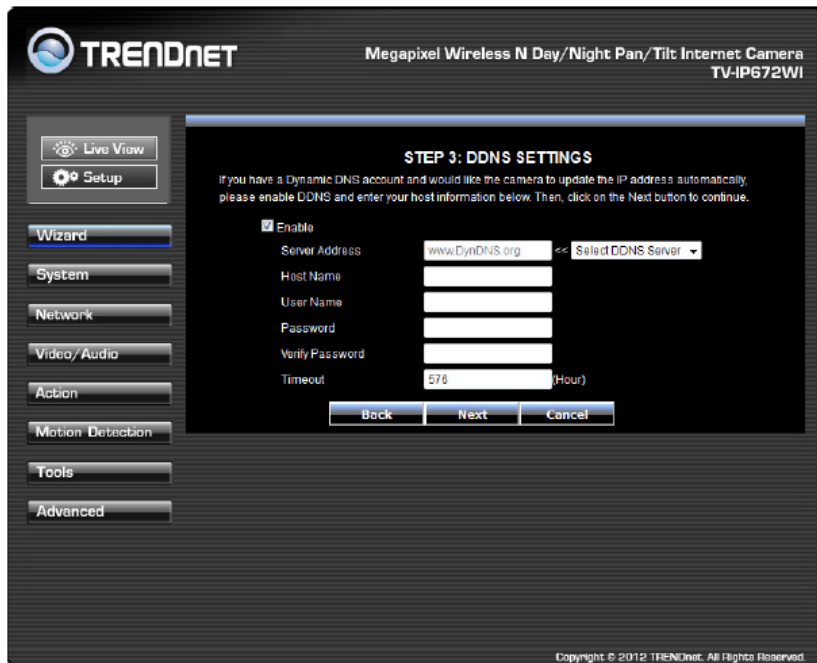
TRENDnET

Megapixel Wireless N Day/Night Pan/Tilt Internet Camera
TV-IP672WI

Live View
Setup

Wizard
System
Network
Video/Audio
Action
Motion Detection
Tools
Advanced

STEP 3: DDNS SETTINGS

If you have a Dynamic DNS account and would like the camera to update the IP address automatically, please enable DDNS and enter your host information below. Then, click on the Next button to continue.

☑ Enable

| Server Address | www.DynDNS.org << Select DDNS Server |
|---|---|
| Host Name | |
| User Name | |
| Password | |
| Verify Password | |
| Timeout | 576 (Hour) |

Back
Next
Cancel

Copyright © 2012 TRENDnet. All Rights Reserved.